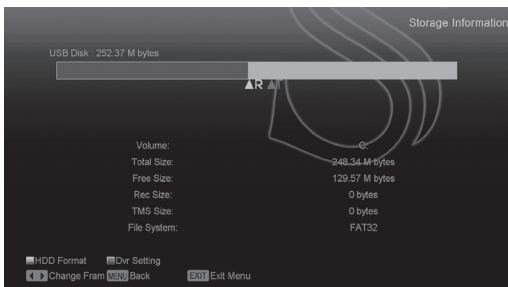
Storage Information

USB Disk : 252.37 M bytes

R

| | |
|---|---|
| Volume: | C: |
| Total Size: | 248.34 M bytes |
| Free Size: | 129.57 M bytes |
| Rec Size: | 0 bytes |
| TMS Size: | 0 bytes |
| File System: | FAT32 |

HDD Format Dvr Setting
Change Fram MENU Back EXIT Exit Menu